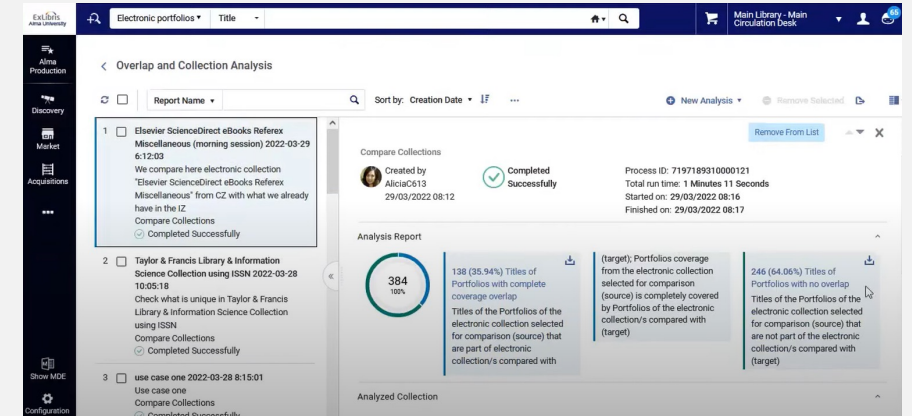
ExLibris Alma University

Electronic portfolios ▾ Title ▾

Main Library - Main Circulation Desk

Alma Production

Discovery

Market

Acquisitions

•••

Show MDE

Configuration

< Overlap and Collection Analysis

Report Name ▾

Sort by: Creation Date ▾

•••

New Analysis ▾

Remove Selected

1 Elsevier ScienceDirect eBooks Referex Miscellaneous (morning session) 2022-03-29 6:12:03
We compare here electronic collection "Elsevier ScienceDirect eBooks Referex Miscellaneous" from CZ with what we already have in the IZ
Compare Collections
Completed Successfully

2 Taylor & Francis Library & Information Science Collection using ISSN 2022-03-28 10:05:18
Check what is unique in Taylor & Francis Library & Information Science Collection using ISSN
Compare Collections
Completed Successfully

3 use case one 2022-03-28 8:15:01
Use case one
Compare Collections
Completed Successfully

Remove From List

Compare Collections

Created by
AliciaC613
29/03/2022 08:12

Completed Successfully

Process ID: 7197189310000121
Total run time: 1 Minutes 11 Seconds
Started on: 29/03/2022 08:16
Finished on: 29/03/2022 08:17

Analysis Report

384
100%

138 (35.94%) Titles of Portfolios with complete coverage overlap
Titles of the Portfolios of the electronic collection selected for comparison (source) that are part of electronic collection/s compared with

(target); Portfolios coverage from the electronic collection selected for comparison (source) is completely covered by Portfolios of the electronic collection/s compared with (target)

246 (64.06%) Titles of Portfolios with no overlap
Titles of the Portfolios of the electronic collection selected for comparison (source) that are not part of the electronic collection/s compared with (target)

Analyzed Collection